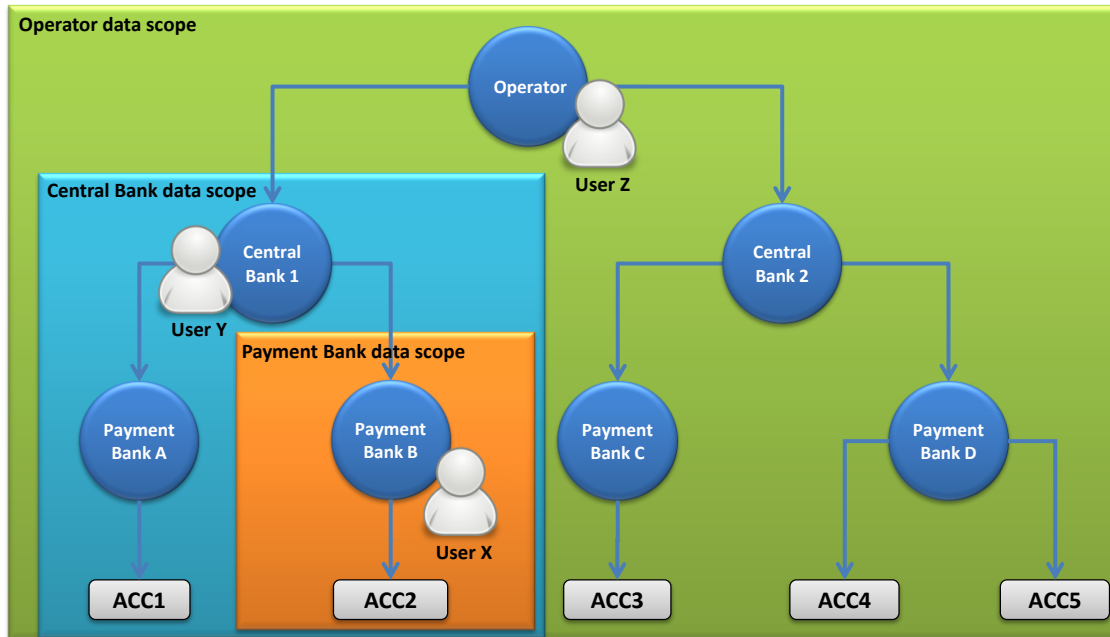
Operator data scope

Operator

User Z

Central Bank data scope

Central Bank 1

User Y

Central Bank 2

Payment Bank data scope

Payment Bank A

Payment Bank B

User X

Payment Bank C

Payment Bank D

ACC1

ACC2

ACC3

ACC4

ACC5